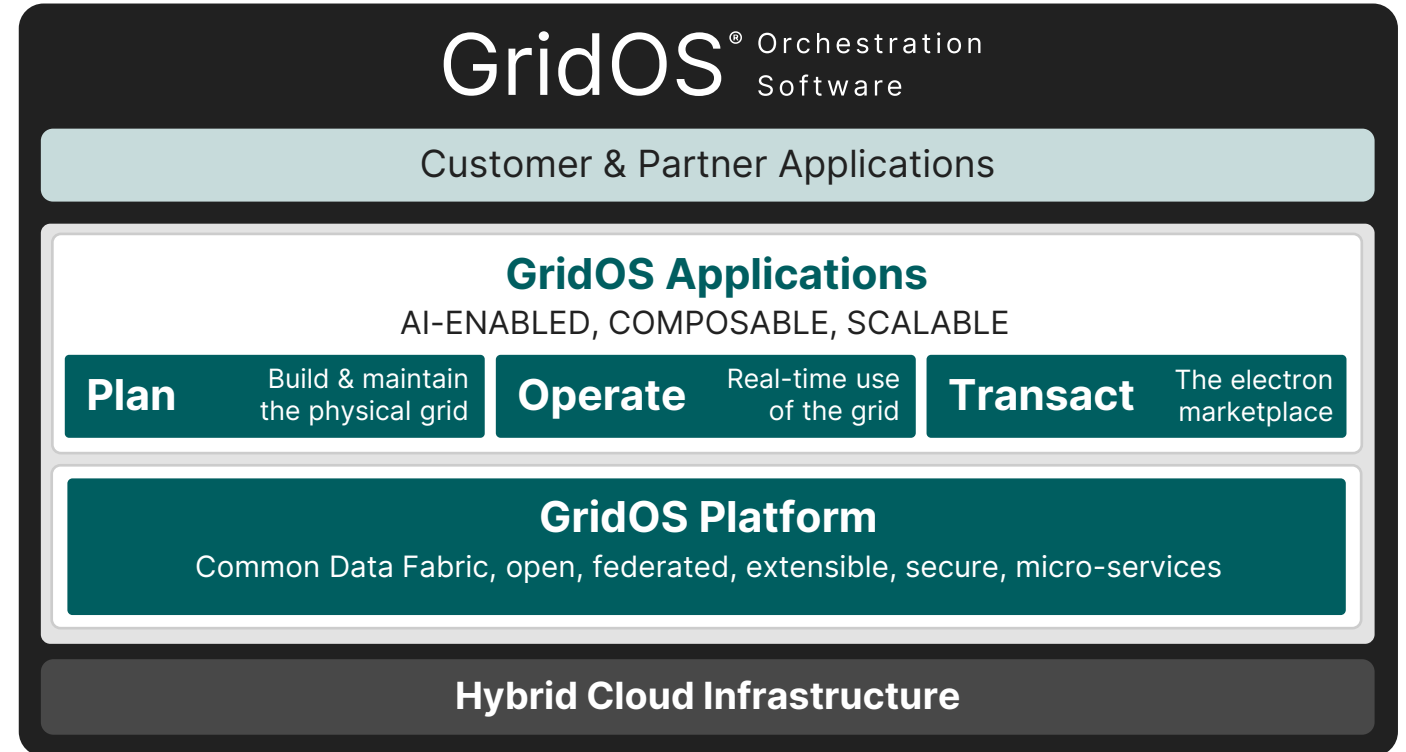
GridOS® Orchestration Software

Customer & Partner Applications

GridOS Applications

AI-ENABLED, COMPOSABLE, SCALABLE

Plan Build & maintain the physical grid

Operate Real-time use of the grid

Transact The electron marketplace

GridOS Platform

Common Data Fabric, open, federated, extensible, secure, micro-services

Hybrid Cloud Infrastructure